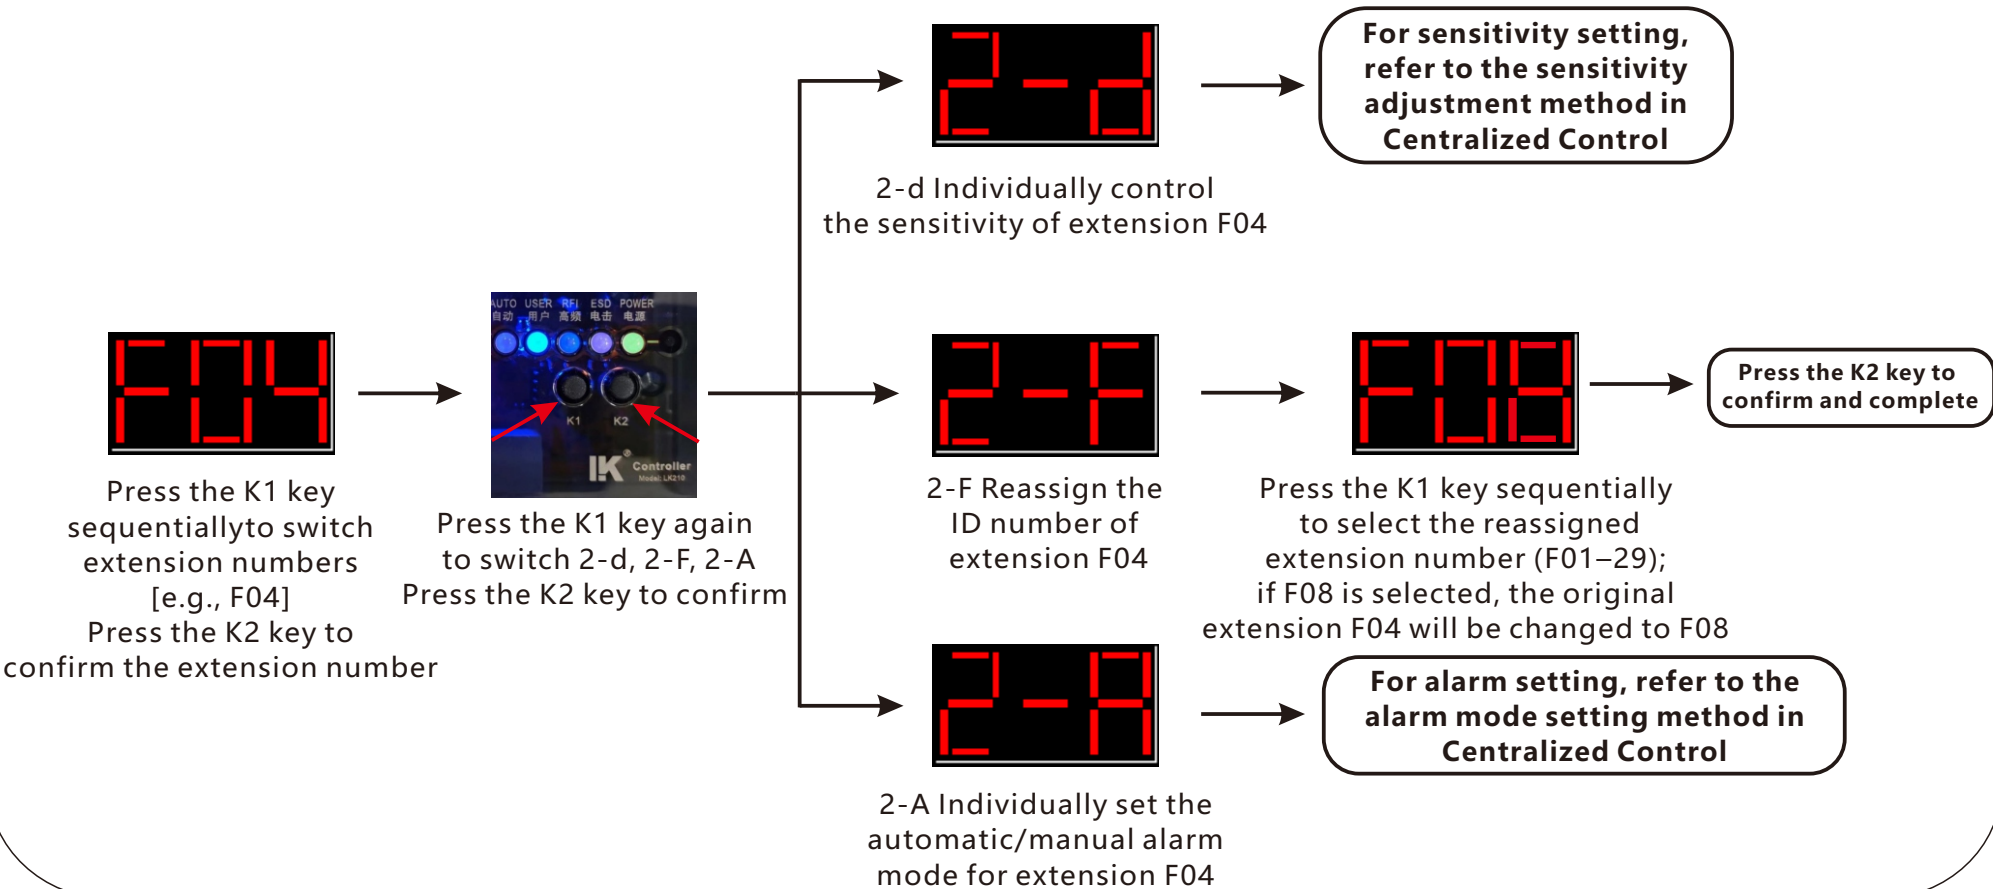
F04

Press the K1 key sequentiallyto switch extension numbers [e.g., F04]
Press the K2 key to confirm the extension number

AUTO 自动 USER 用户 RFI 高频 ESD 电击 POWER 电源

K1 K2

LK Controller
Model: LK210

Press the K1 key again to switch 2-d, 2-F, 2-A
Press the K2 key to confirm

2-d

2-d Individually control the sensitivity of extension F04

For sensitivity setting, refer to the sensitivity adjustment method in Centralized Control

2-F

2-F Reassign the ID number of extension F04

F08

Press the K1 key sequentially to select the reassigned extension number (F01–29); if F08 is selected, the original extension F04 will be changed to F08

Press the K2 key to confirm and complete

2-A

2-A Individually set the automatic/manual alarm mode for extension F04

For alarm setting, refer to the alarm mode setting method in Centralized Control